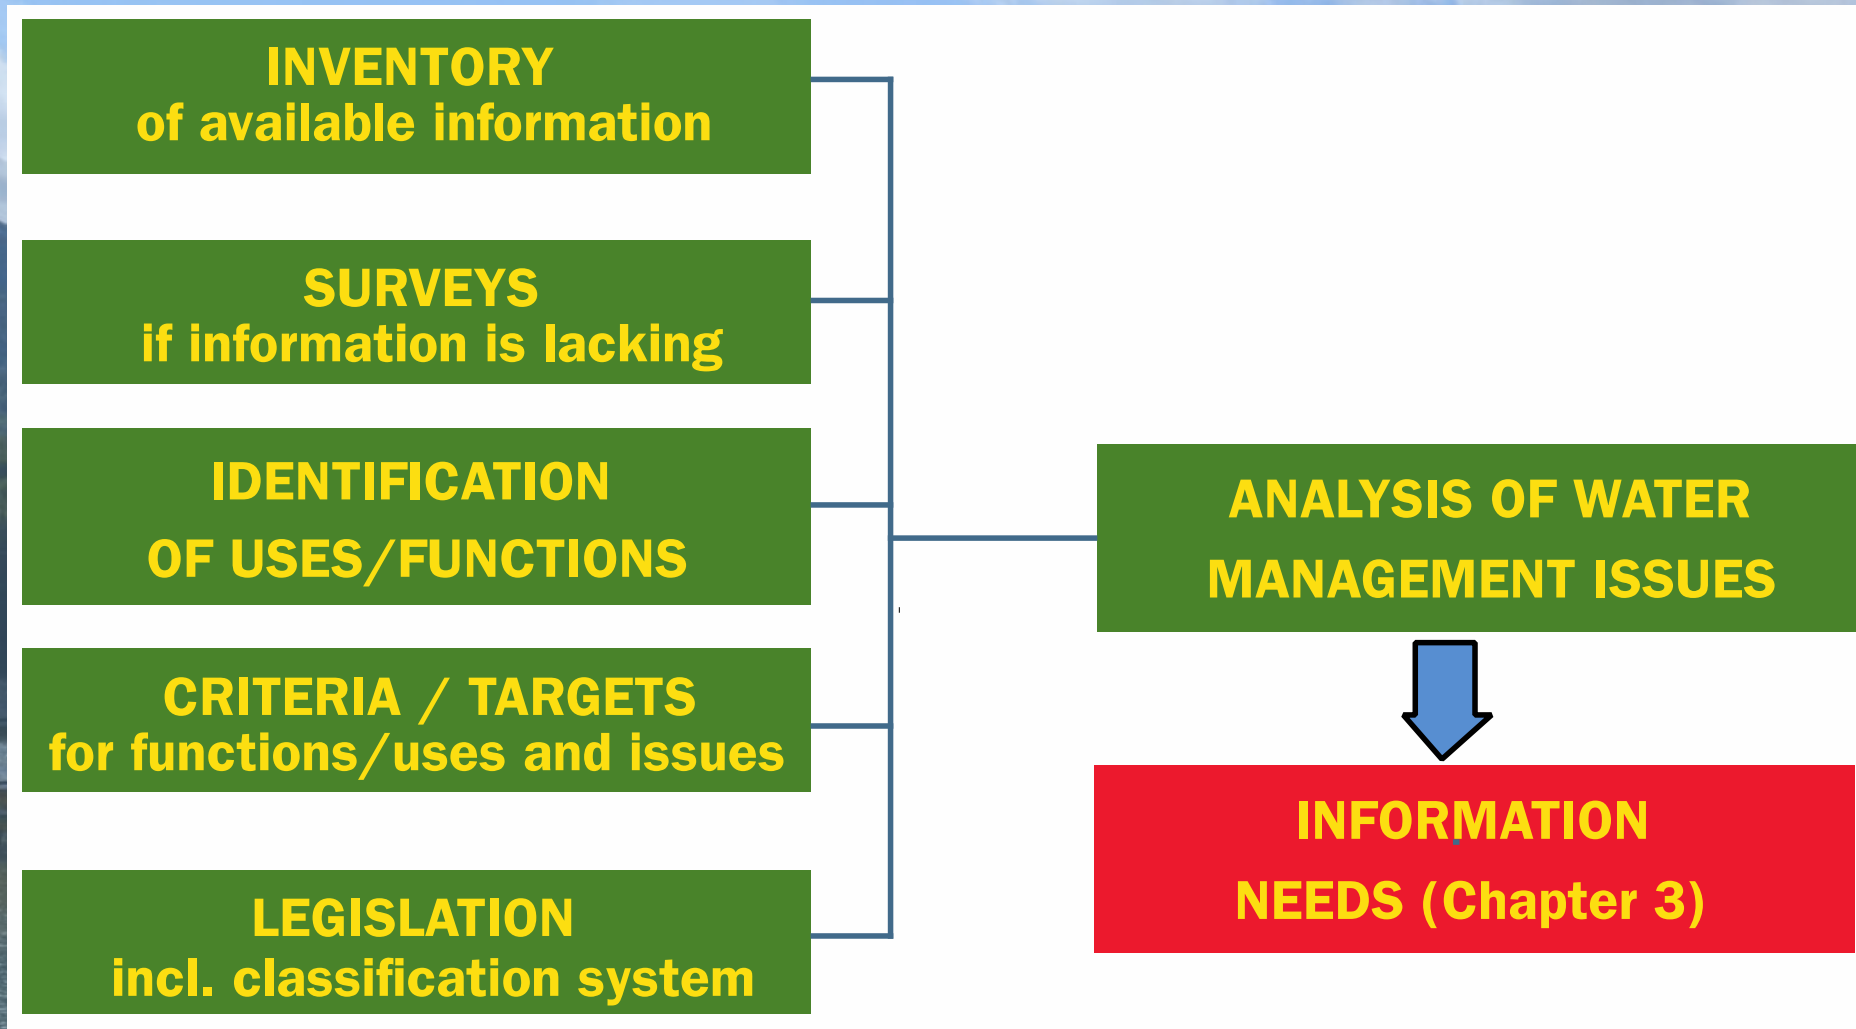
INVENTORY
of available information

SURVEYS
if information is lacking

IDENTIFICATION
OF USES/FUNCTIONS

CRITERIA / TARGETS
for functions/uses and issues

LEGISLATION
incl. classification system

ANALYSIS OF WATER
MANAGEMENT ISSUES

INFORMATION
NEEDS (Chapter 3)